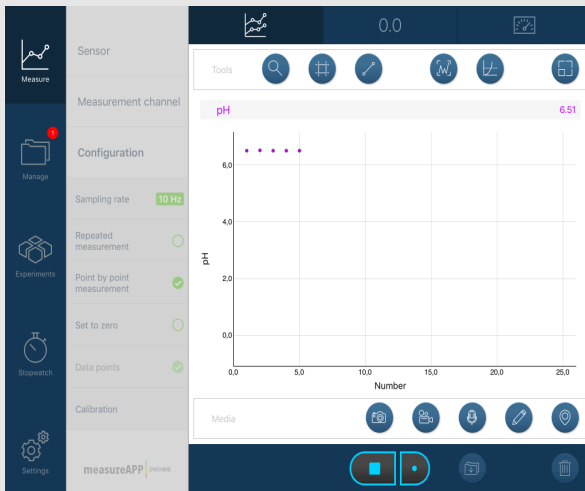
Measure

1
Manage

Experiments

Stopwatch

Settings

Sensor

Measurement channel

Configuration

Sampling rate 10 Hz

Repeated measurement

Point by point measurement

Set to zero

Data points

Calibration

measureAPP PHYWE

0.0

Tools

pH 6.51

6,0
4,0
2,0
0,0
pH
0,0 5,0 10,0 15,0 20,0 25,0
Number

Media